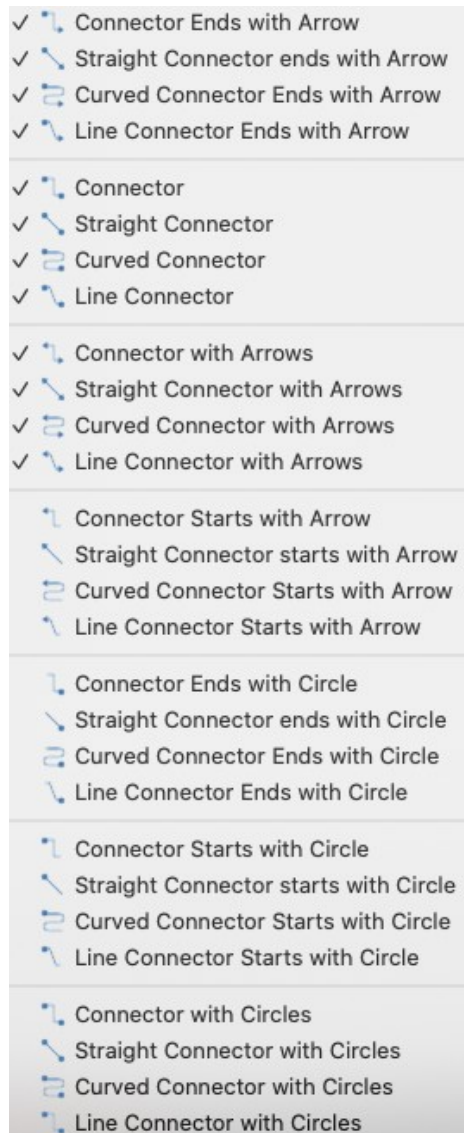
✓ Connector Ends with Arrow
✓ Straight Connector ends with Arrow
✓ Curved Connector Ends with Arrow
✓ Line Connector Ends with Arrow

✓ Connector
✓ Straight Connector
✓ Curved Connector
✓ Line Connector

✓ Connector with Arrows
✓ Straight Connector with Arrows
✓ Curved Connector with Arrows
✓ Line Connector with Arrows

Connector Starts with Arrow
Straight Connector starts with Arrow
Curved Connector Starts with Arrow
Line Connector Starts with Arrow

Connector Ends with Circle
Straight Connector ends with Circle
Curved Connector Ends with Circle
Line Connector Ends with Circle

Connector Starts with Circle
Straight Connector starts with Circle
Curved Connector Starts with Circle
Line Connector Starts with Circle

Connector with Circles
Straight Connector with Circles
Curved Connector with Circles
Line Connector with Circles